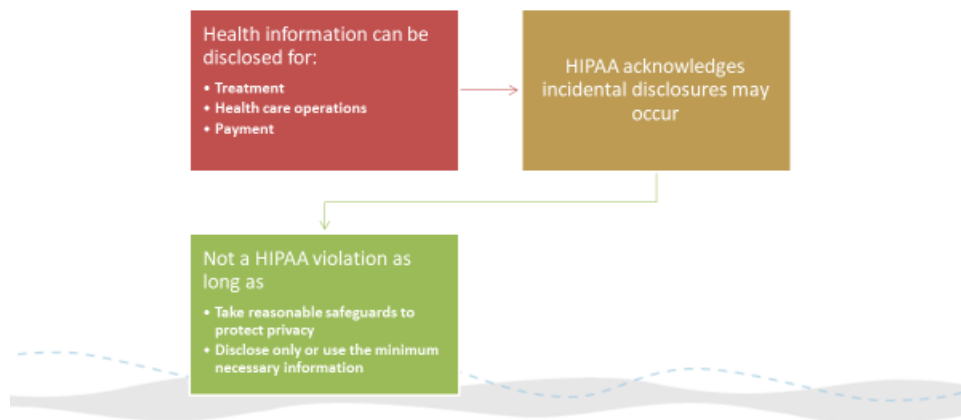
Health information can be disclosed for:

- Treatment
- Health care operations
- Payment

HIPAA acknowledges incidental disclosures may occur

Not a HIPAA violation as long as

- Take reasonable safeguards to protect privacy
- Disclose only or use the minimum necessary information